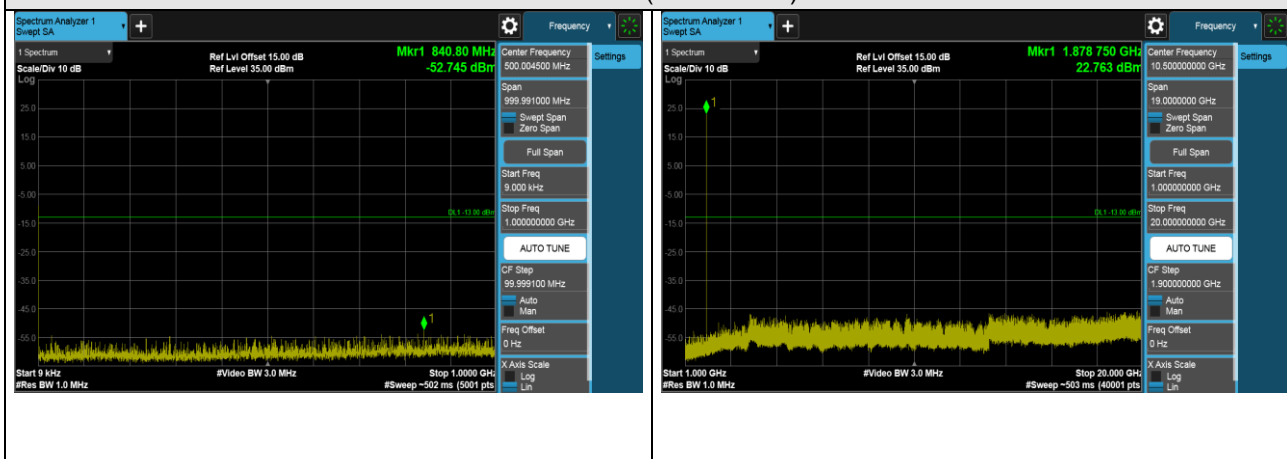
Spectrum Analyzer 1
Swept SA

Frequency

1 Spectrum
Scale/Div 10 dB
Log
Ref Lvl Offset 15.00 dB
Ref Level 35.00 dBm
Mkr1 840.80 MHz
-52.745 dBm

25.0
15.0
5.00
-5.00
-15.0
-25.0
-35.0
-45.0
-55.0

DL1 -13.00 dBm

1

Start 9 kHz
#Res BW 1.0 MHz
#Video BW 3.0 MHz
Stop 1.0000 GHz
#Sweep ~502 ms (5001 pts

Settings

Center Frequency
500.004500 MHz
Span
999.991000 MHz
Swept Span
Zero Span
Full Span
Start Freq
9.000 kHz
Stop Freq
1.000000000 GHz
AUTO TUNE
CF Step
99.999100 MHz
Auto
Man
Freq Offset
0 Hz
X Axis Scale
Log
Lin

Spectrum Analyzer 1
Swept SA

Frequency

1 Spectrum
Scale/Div 10 dB
Log
Ref Lvl Offset 15.00 dB
Ref Level 35.00 dBm
Mkr1 1.878 750 GHz
22.763 dBm

25.0
15.0
5.00
-5.00
-15.0
-25.0
-35.0
-45.0
-55.0

1

DL1 -13.00 dBm

Start 1.000 GHz
#Res BW 1.0 MHz
#Video BW 3.0 MHz
Stop 20.000 GHz
#Sweep ~503 ms (40001 pts

Settings

Center Frequency
10.500000000 GHz
Span
19.0000000 GHz
Swept Span
Zero Span
Full Span
Start Freq
1.000000000 GHz
Stop Freq
20.000000000 GHz
AUTO TUNE
CF Step
1.900000000 GHz
Auto
Man
Freq Offset
0 Hz
X Axis Scale
Log
Lin